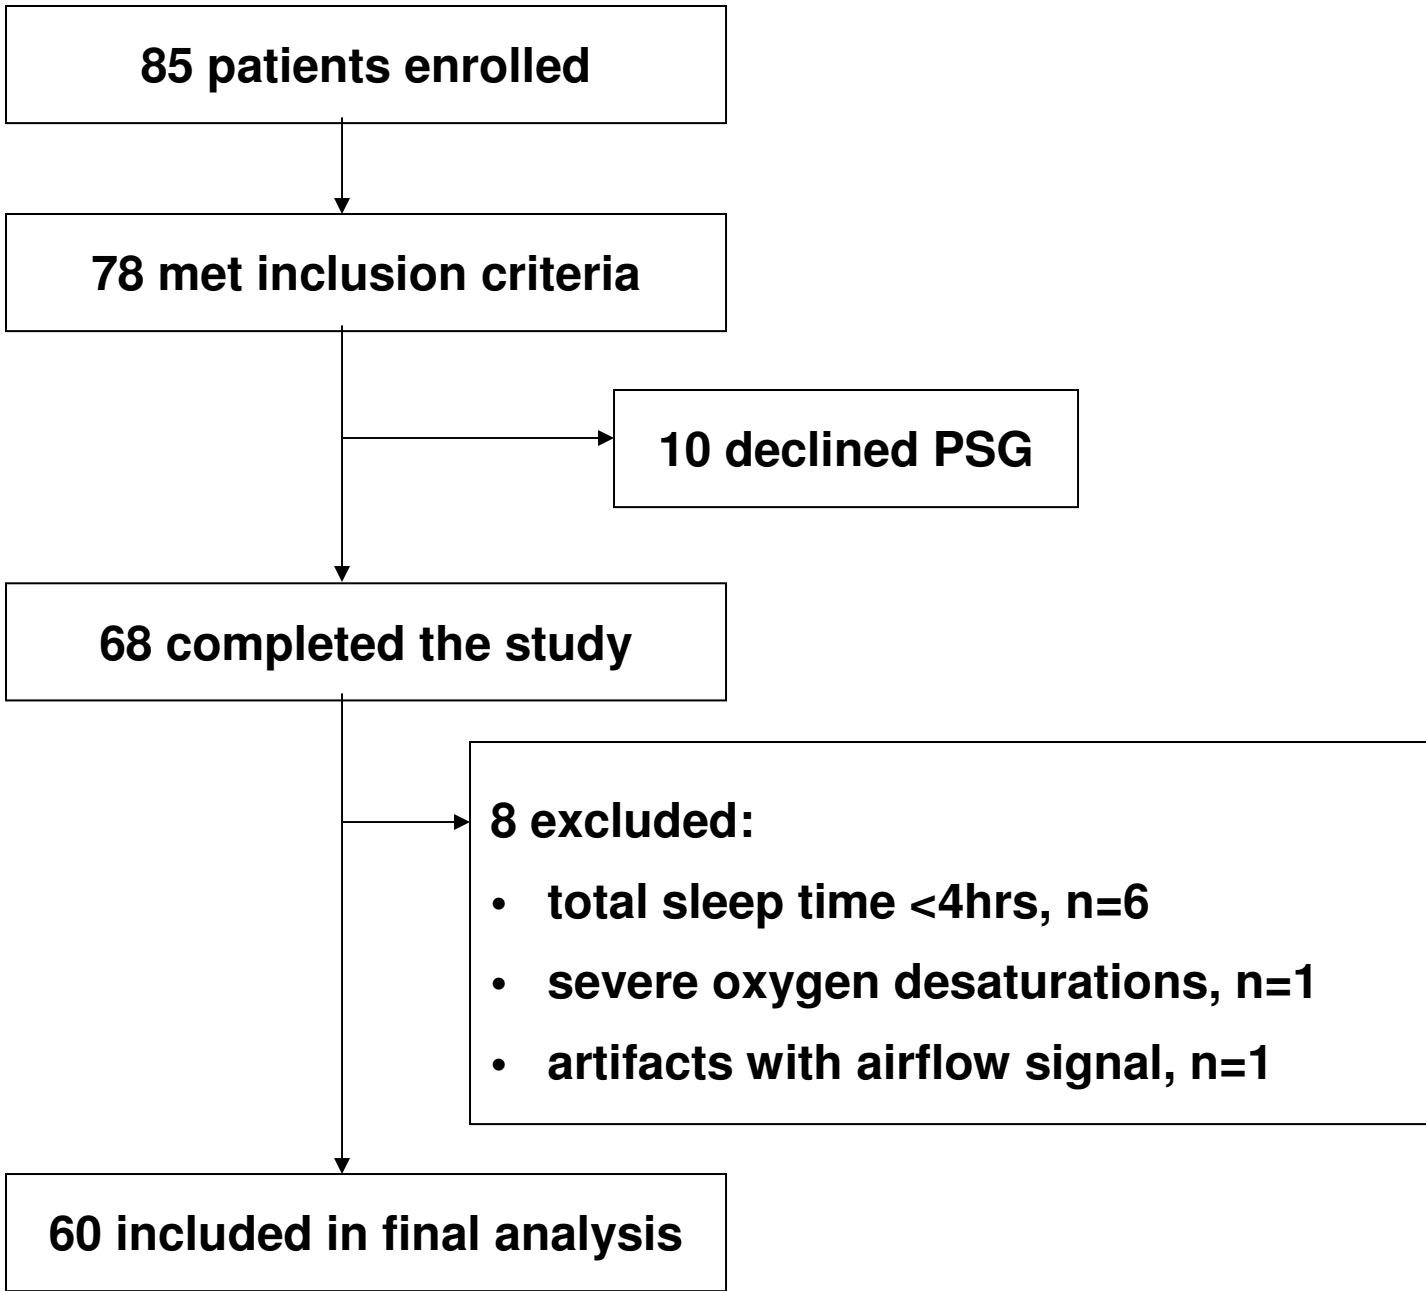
85 patients enrolled

78 met inclusion criteria

10 declined PSG

68 completed the study

8 excluded:

• total sleep time <4hrs, n=6
• severe oxygen desaturations, n=1
• artifacts with airflow signal, n=1

60 included in final analysis